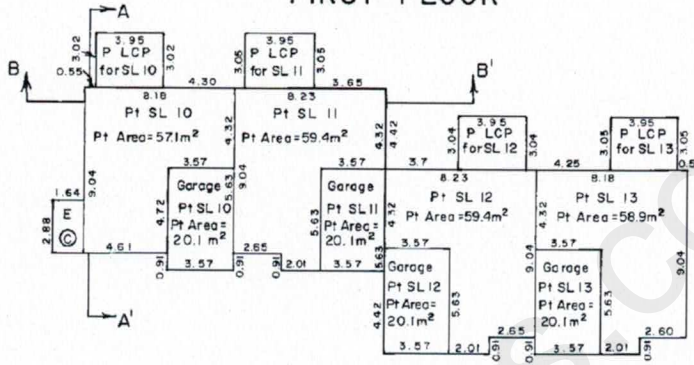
FIRST FLOOR

A

3.02
3.95
P LCP
for SL 10
3.02

3.95
P LCP
for SL 11
3.05
3.05

B
0.55
4.30
3.65
B'

8.18
Pt SL 10
Pt Area=57.1m$^2$
4.32

8.23
Pt SL 11
Pt Area=59.4m$^2$
4.32
4.42

3.95
P LCP
for SL 12
3.04
3.04

3.95
P LCP
for SL 13
3.05
3.05
0.5

3.57
Garage
Pt SL 10
Pt Area = 20.1 m$^2$
4.72
5.63
9.04
3.57

3.57
Garage
Pt SL 11
Pt Area = 20.1m$^2$
5.63
3.7
4.25

8.23
Pt SL 12
Pt Area=59.4m$^2$
4.32

8.18
Pt SL 13
Pt Area=58.9m$^2$
4.32
9.04

1.64
9.04
2.88
E
C
4.61
0.91
3.57
0.91
2.65
0.91
2.01
3.57
5.63

3.57
Garage
Pt SL 12
Pt Area= 20.1m$^2$
4.42
5.63
2.65
3.57
2.01
0.91

3.57
Garage
Pt SL 13
Pt Area= 20.1m$^2$
9.04
5.63
2.60
3.57
2.01
0.91

A'